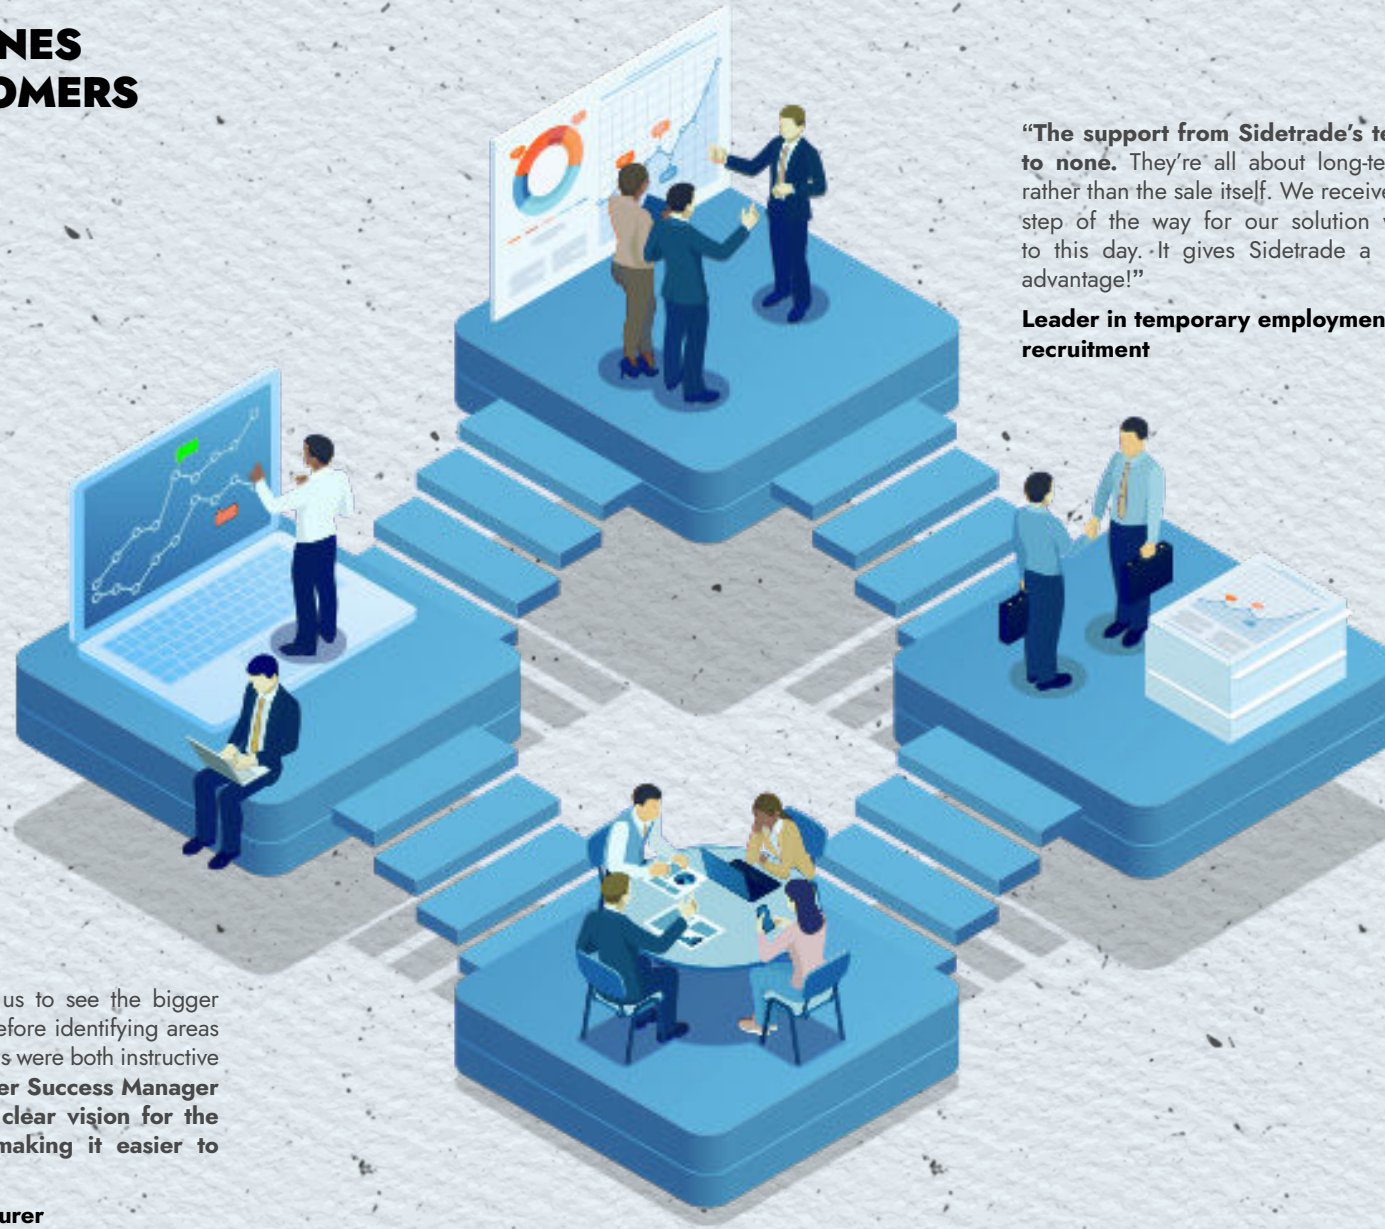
NES
OMERS

"The support from Sidetrade's te to none. They're all about long-te rather than the sale itself. We receive step of the way for our solution to this day. It gives Sidetrade a advantage!"

Leader in temporary employmen recruitment

us to see the bigger efore identifying areas s were both instructive er Success Manager clear vision for the making it easier to

urer